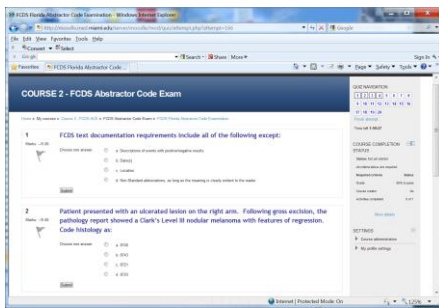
FCDS Florida Abstractor Code Examination - Windows Internet Explorer

File Edit View Favorites Tools Help

Convert Select

Google

Search Share More

Sign In

Favorites FCDS Florida Abstractor Code ...

Page Safety Tools

COURSE 2 - FCDS Abstractor Code Exam

QUIZ NAVIGATION

Finish attempt

Time left 1:59:27

COURSE COMPLETION STATUS

1

Marks: --/1.00

FCDS text documentation requirements include all of the following except:

Choose one answer.

a. Descriptions of events with positive/negative results

b. Date(s)

c. Location

d. Non Standard abbreviations, as long as the meaning is clearly evident to the reader

Submit

2

Marks: --/1.00

Patient presented with an ulcerated lesion on the right arm. Following gross excision, the pathology report showed a Clark's Level III nodular melanoma with features of regression. Code histology as:

Choose one answer.

a. 8720

b. 8743

c. 8721

d. 8723

Submit

More details

SETTINGS

Course administration

My profile settings

Internet | Protected Mode: On

125%